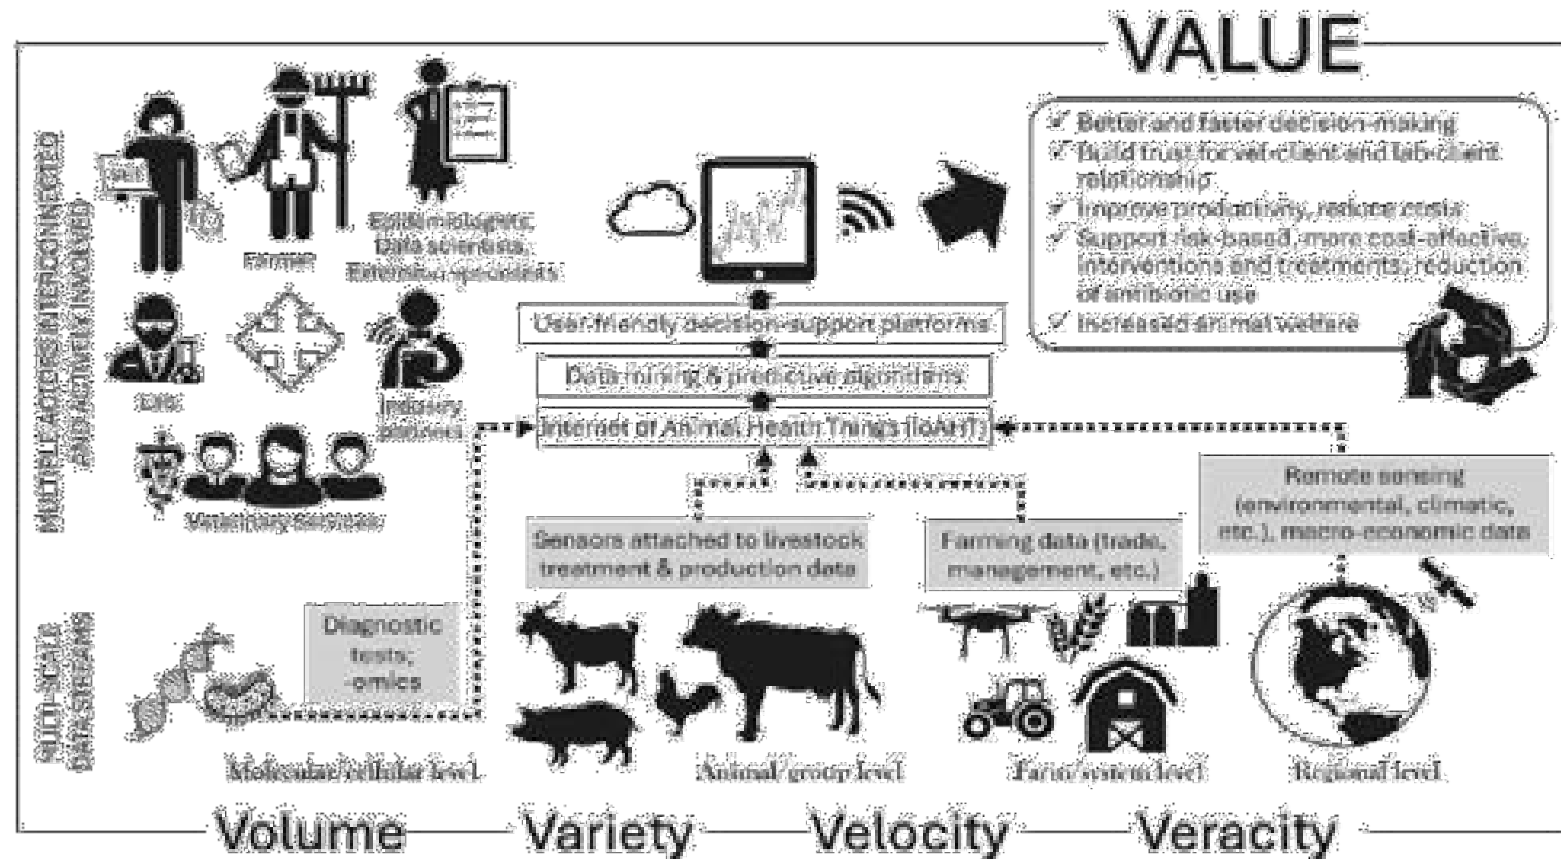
VALUE

MULTIPLE ACTORS INTERCONNECTED AND ACTIVELY INVOLVED

Farmer

Epidemiologists, Data scientists, Extension specialists

Labs

Industry partners

Veterinary Services

✓ Better and faster decision-making
✓ Build trust for vet-client and lab-client relationship
✓ Improve productivity, reduce costs
✓ Support risk-based, more cost-effective interventions and treatments, reduction of antibiotic use
✓ Increased animal welfare

User-friendly decision-support platforms

Data mining & predictive algorithms

Internet of Animal Health Things (IoAHT)

Remote sensing (environmental, climatic, etc.), macro-economic data

Sensors attached to livestock treatment & production data

Farming data (trade, management, etc.)

MULTI-SCALE DATA STREAMS

Diagnostic tests; -omics

Molecular/cellular level

Animal/group level

Farm/system level

Regional level

Volume Variety Velocity Veracity